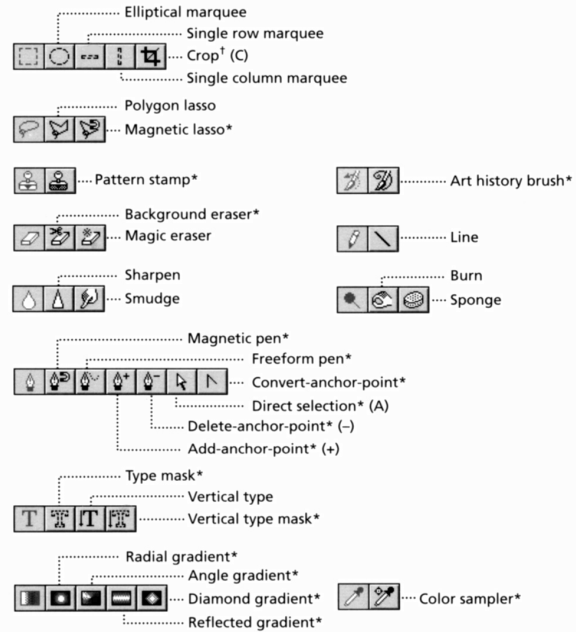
Elliptical marquee
Single row marquee
Crop† (C)
Single column marquee

Polygon lasso
Magnetic lasso*

Pattern stamp*

Art history brush*

Background eraser*
Magic eraser

Line

Sharpen
Smudge

Burn
Sponge

Magnetic pen*
Freeform pen*
Convert-anchor-point*
Direct selection* (A)
Delete-anchor-point* (–)
Add-anchor-point* (+)

Type mask*
Vertical type
Vertical type mask*

Radial gradient*
Angle gradient*
Diamond gradient*
Reflected gradient*

Color sampler*